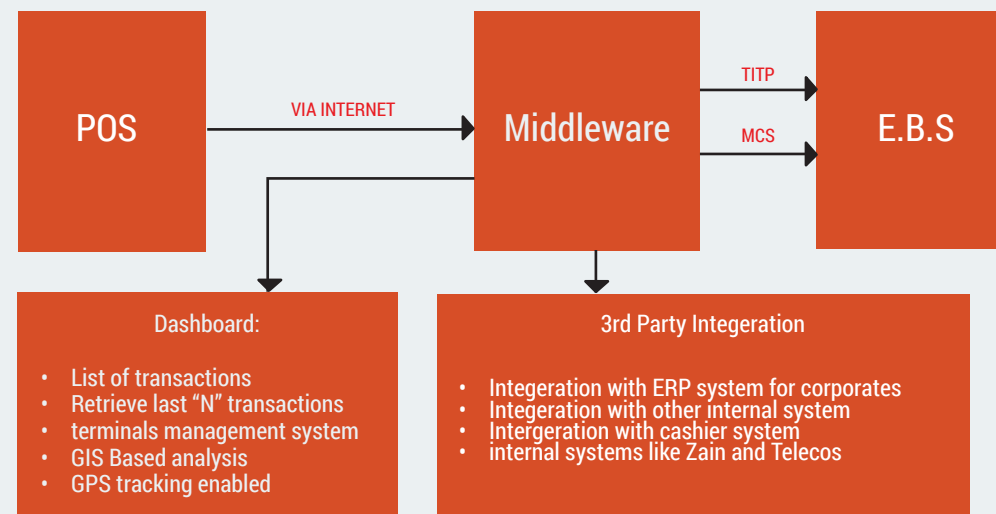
POS

VIA INTERNET

Middleware

TITP

MCS

E.B.S

Dashboard:

- List of transactions
- Retrieve last “N” transactions
- terminals management system
- GIS Based analysis
- GPS tracking enabled

3rd Party Integeration

- Integeration with ERP system for corporates
- Integeration with other internal system
- Intergeration with cashier system
- internal systems like Zain and Telecos